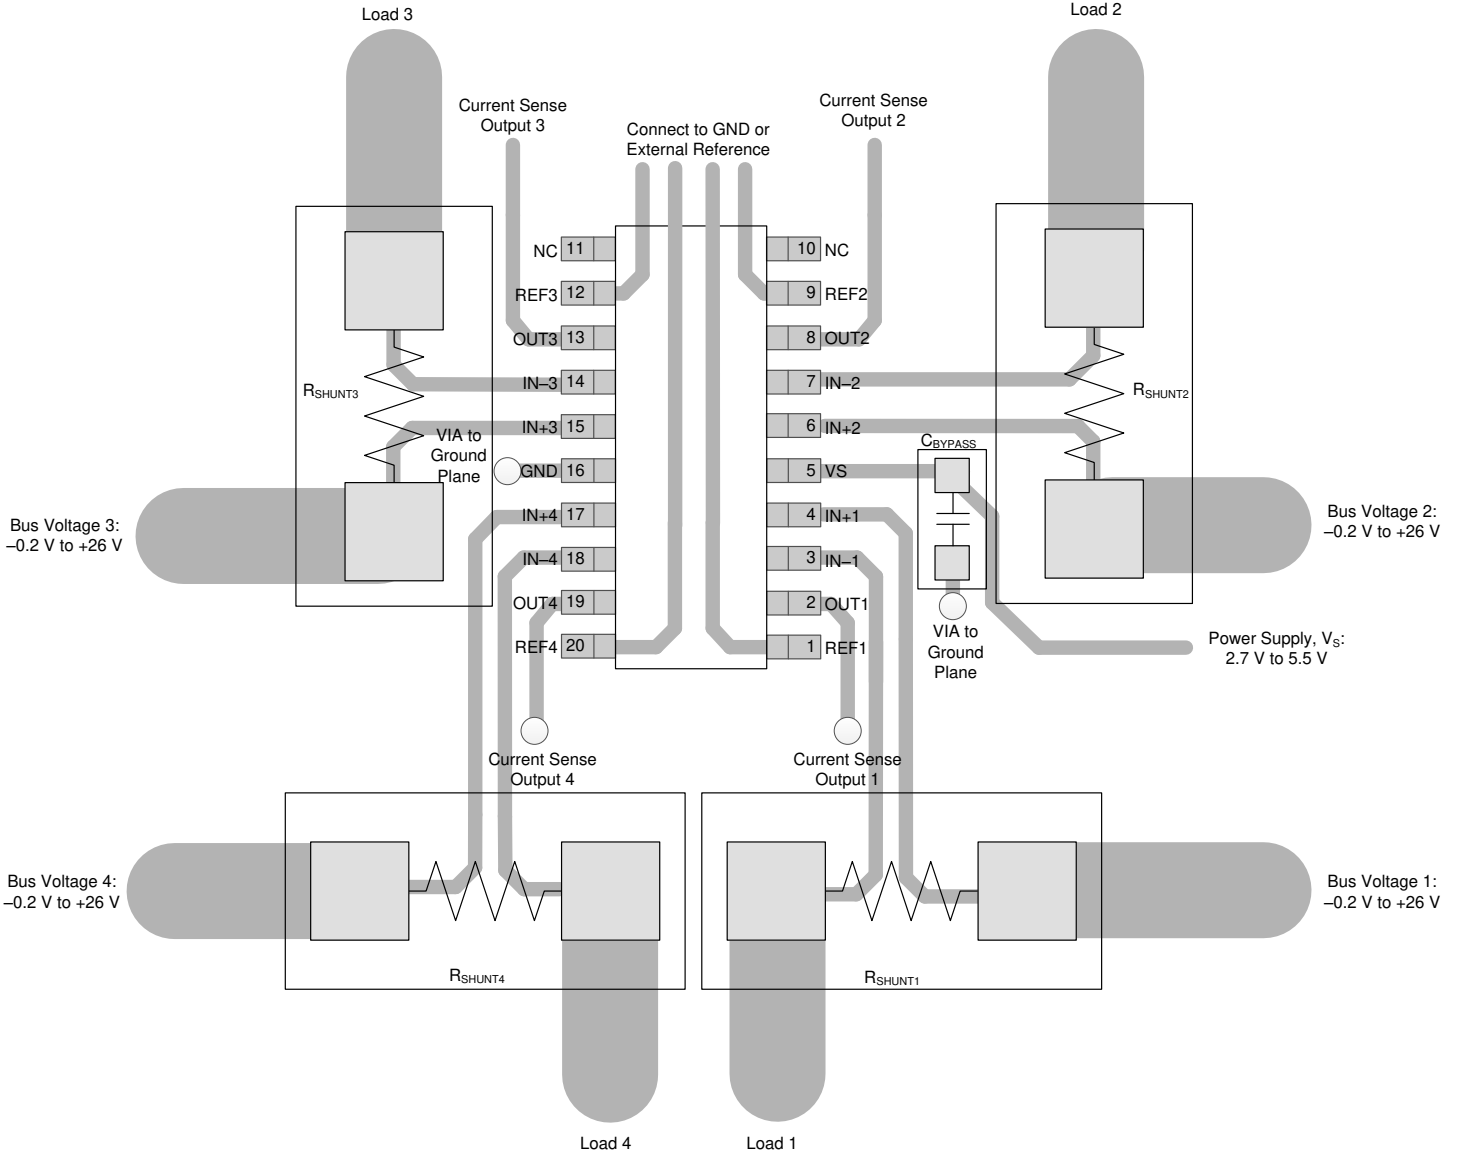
Load 3

Load 2

Current Sense Output 3

Connect to GND or External Reference

Current Sense Output 2

NC 11

10 NC

REF3 12

9 REF2

OUT3 13

8 OUT2

IN–3 14

7 IN–2

$R_{SHUNT3}$

$R_{SHUNT2}$

IN+3 15

6 IN+2

VIA to Ground Plane

GND 16

5 VS

$C_{BYPASS}$

IN+4 17

4 IN+1

Bus Voltage 3: –0.2 V to +26 V

Bus Voltage 2: –0.2 V to +26 V

IN–4 18

3 IN–1

OUT4 19

2 OUT1

REF4 20

1 REF1

VIA to Ground Plane

Power Supply, $V_S$: 2.7 V to 5.5 V

Current Sense Output 4

Current Sense Output 1

Bus Voltage 4: –0.2 V to +26 V

Bus Voltage 1: –0.2 V to +26 V

$R_{SHUNT4}$

$R_{SHUNT1}$

Load 4

Load 1